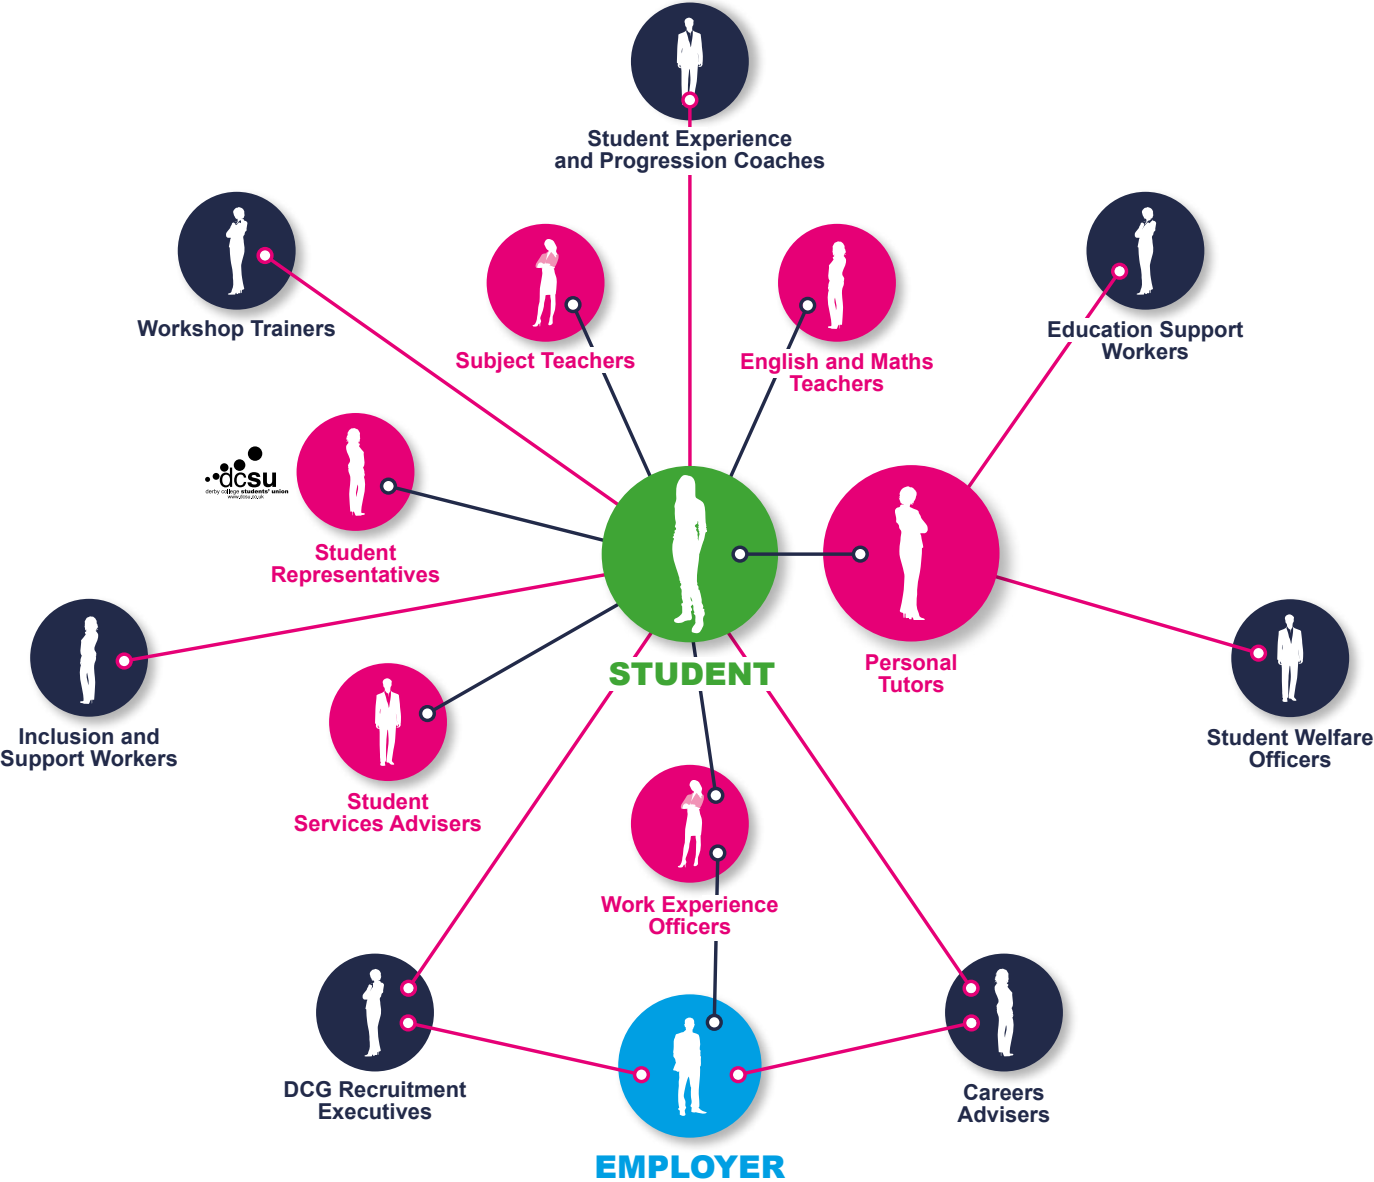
Student Experience and Progression Coaches

Workshop Trainers

Subject Teachers

English and Maths Teachers

Education Support Workers

dcsu
derby college students' union
www.dcsu.org.uk

Student Representatives

STUDENT

Personal Tutors

Inclusion and Support Workers

Student Services Advisers

Student Welfare Officers

Work Experience Officers

DCG Recruitment Executives

Careers Advisers

EMPLOYER